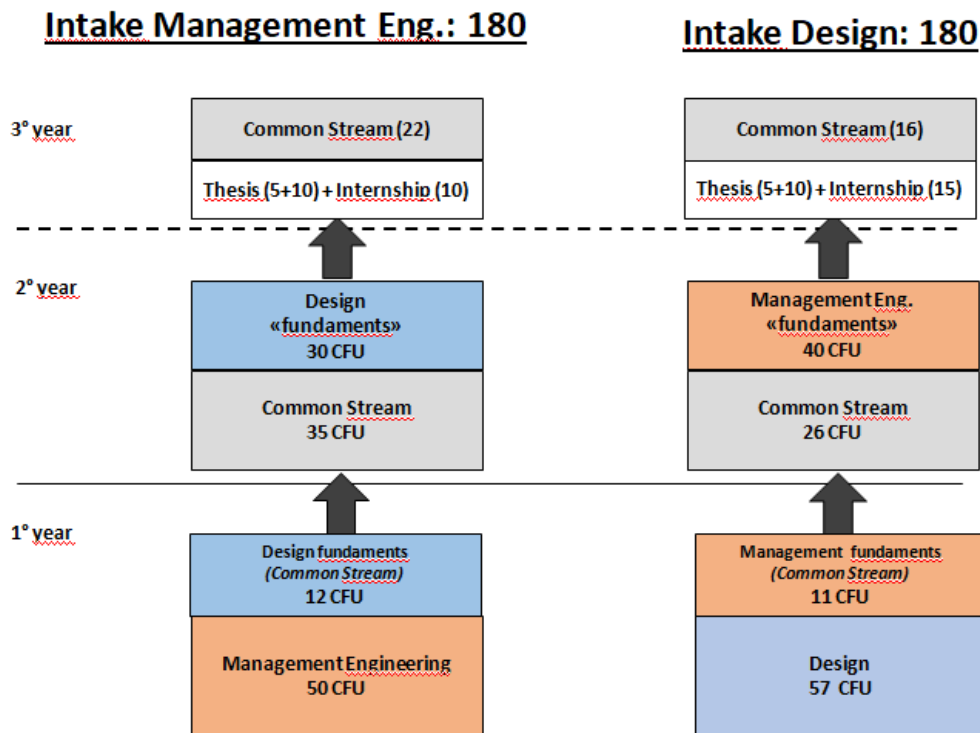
Intake Management Eng.: 180

Intake Design: 180

3° year

Common Stream (22)

Thesis (5+10) + Internship (10)

Common Stream (16)

Thesis (5+10) + Internship (15)

2° year

Design «fundaments» 30 CFU

Common Stream 35 CFU

Management Eng. «fundaments» 40 CFU

Common Stream 26 CFU

1° year

Design fundaments (Common Stream) 12 CFU

Management Engineering 50 CFU

Management fundaments (Common Stream) 11 CFU

Design 57 CFU